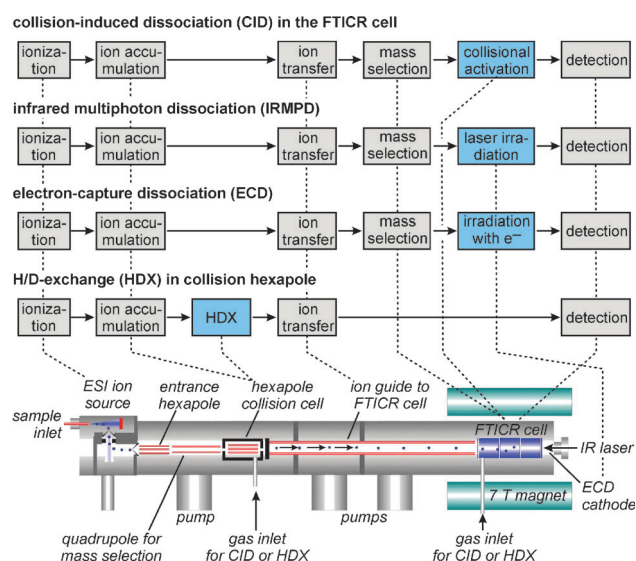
collision-induced dissociation (CID) in the FTICR cell

ionization | ion accumulation | ion transfer | mass selection | collisional activation | detection

infrared multiphoton dissociation (IRMPD)

ionization | ion accumulation | ion transfer | mass selection | laser irradiation | detection

electron-capture dissociation (ECD)

ionization | ion accumulation | ion transfer | mass selection | irradiation with e⁻ | detection

H/D-exchange (HDX) in collision hexapole

ionization | ion accumulation | HDX | ion transfer | detection

ESI ion source

sample inlet

entrance hexapole

hexapole collision cell

ion guide to FTICR cell

FTICR cell

IR laser

ECD cathode

7 T magnet

pump

pumps

quadrupole for mass selection

gas inlet for CID or HDX

gas inlet for CID or HDX